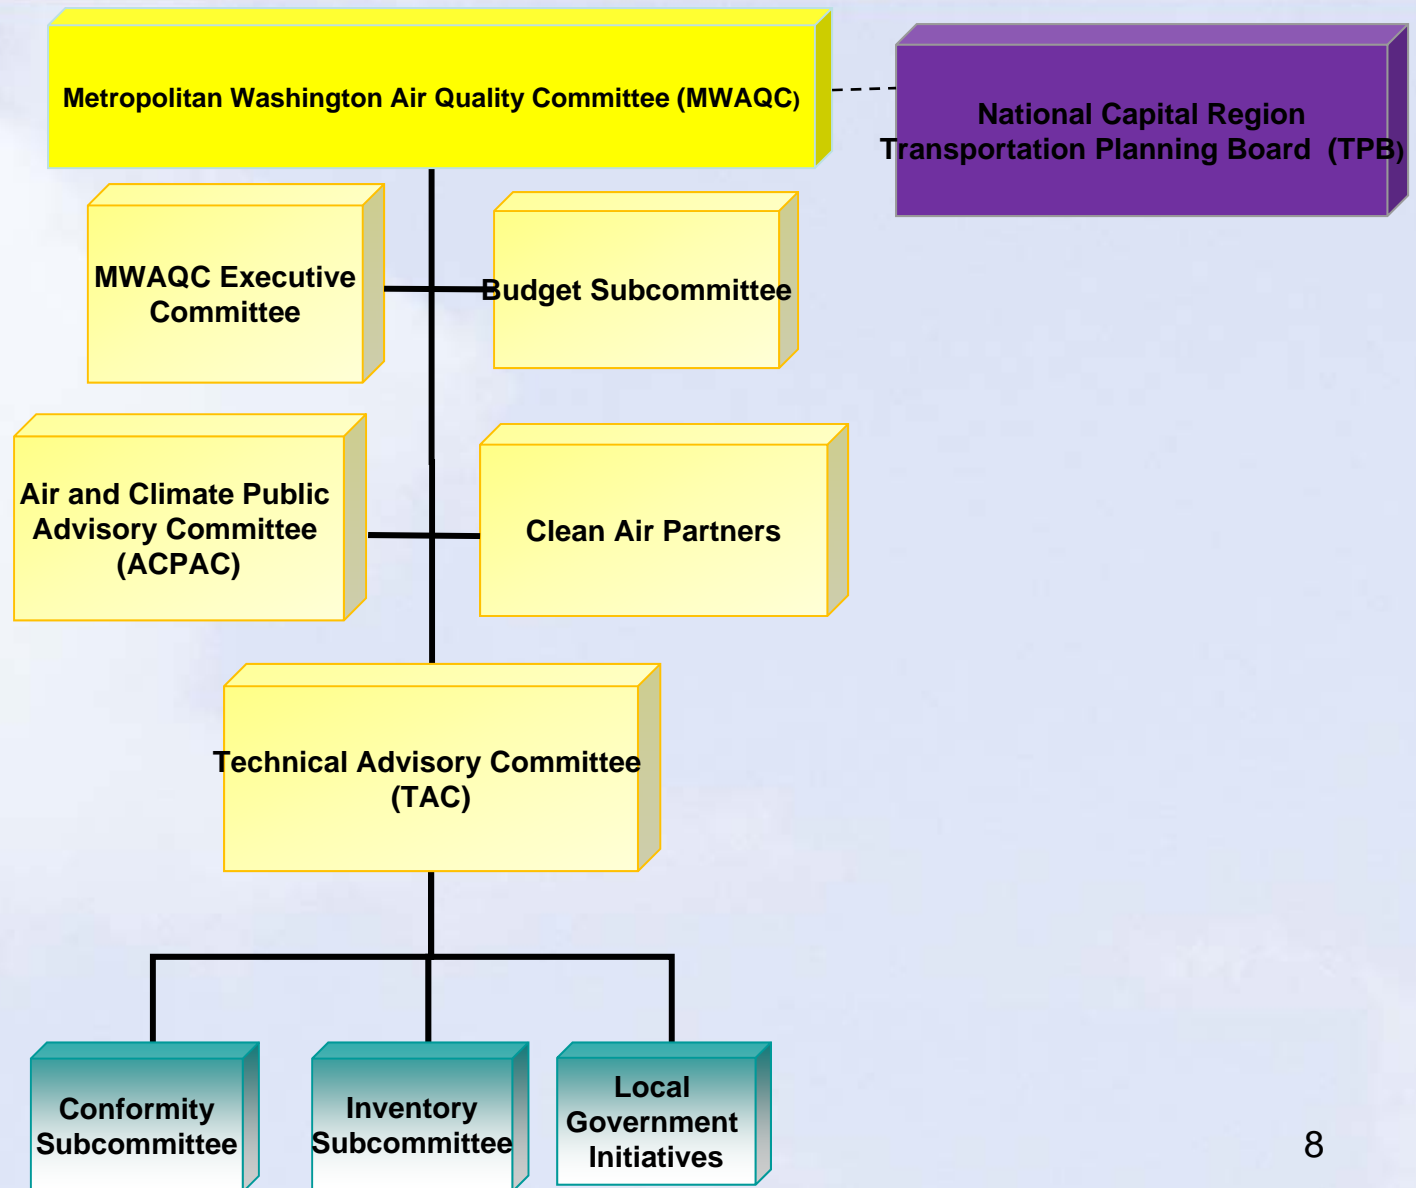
Metropolitan Washington Air Quality Committee (MWAQC)

National Capital Region Transportation Planning Board (TPB)

MWAQC Executive Committee

Budget Subcommittee

Air and Climate Public Advisory Committee (ACPAC)

Clean Air Partners

Technical Advisory Committee (TAC)

Conformity Subcommittee

Inventory Subcommittee

Local Government Initiatives

8